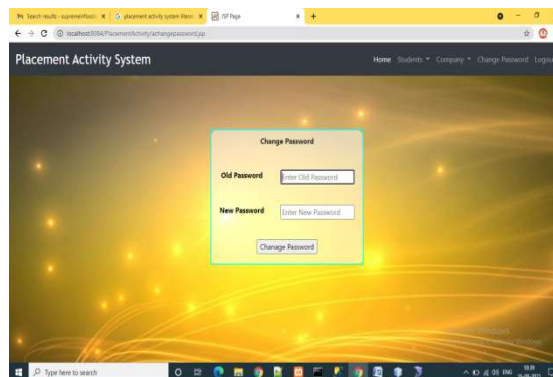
Search results - supremefool× | placement activity system ×| JSP Page × | +

localhost:8084/PlacementActivity/achangepassword.jsp

Placement Activity System

Home Students ▾ Company ▾ Change Password Logout

Change Password

Old Password

Enter Old Password

New Password

Enter New Password

Chanage Password

Type here to search

ENG